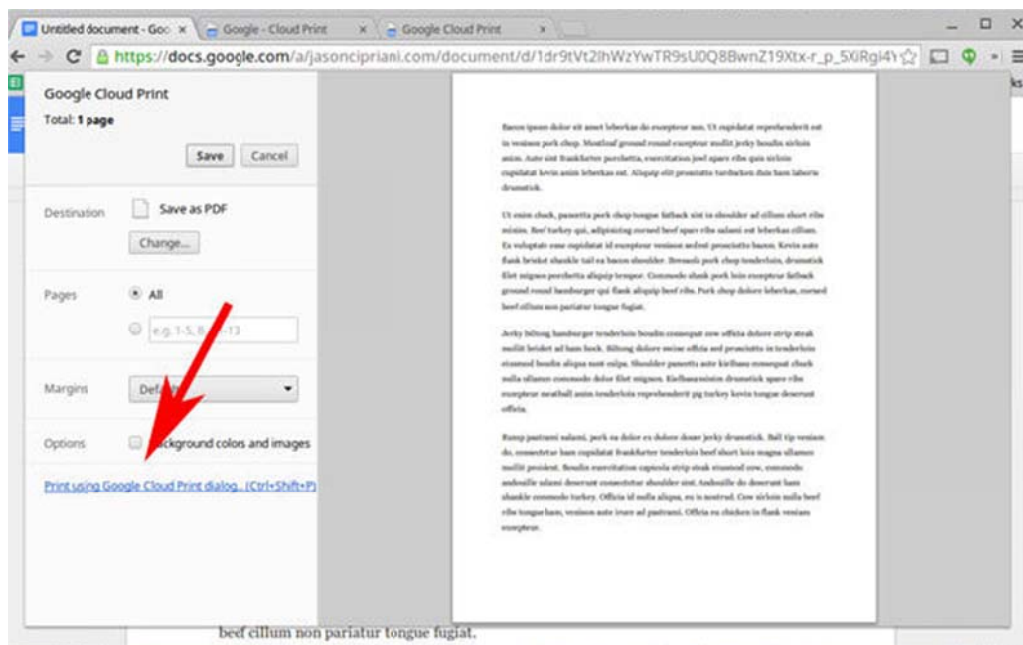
Untitled document - Goo ×
Google - Cloud Print ×
Google Cloud Print ×
https://docs.google.com/a/jasoncipriani.com/document/d/1dr9tVt2lhWzYwTR9sU0Q8BwnZ19Xtx-r_p_5XiRgi4

Google Cloud Print
Total: 1 page
Save
Cancel

Destination
Save as PDF
Change...

Pages
All
e.g. 1-5, 8, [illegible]-13

Margins
Def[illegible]

Options
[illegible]ackground colors and images

Print using Google Cloud Print dialog... (Ctrl+Shift+P)

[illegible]

beef cillum non pariatur tongue fugiat.